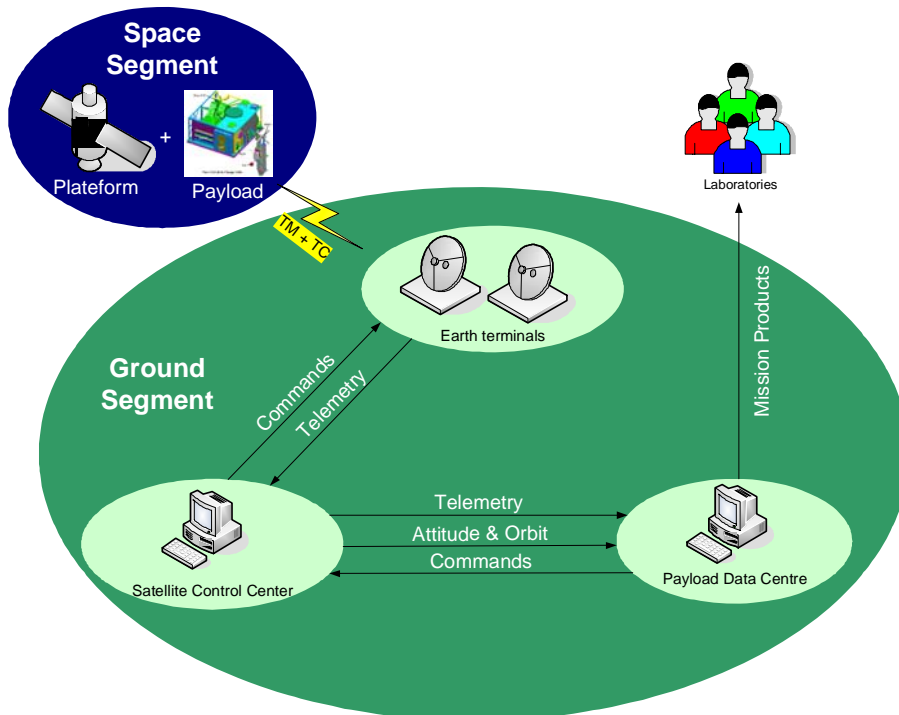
Space Segment

+

Plateform

Payload

TM + TC

Laboratories

Earth terminals

Ground Segment

Commands

Telemetry

Mission Products

Telemetry

Attitude & Orbit

Commands

Satellite Control Center

Payload Data Centre